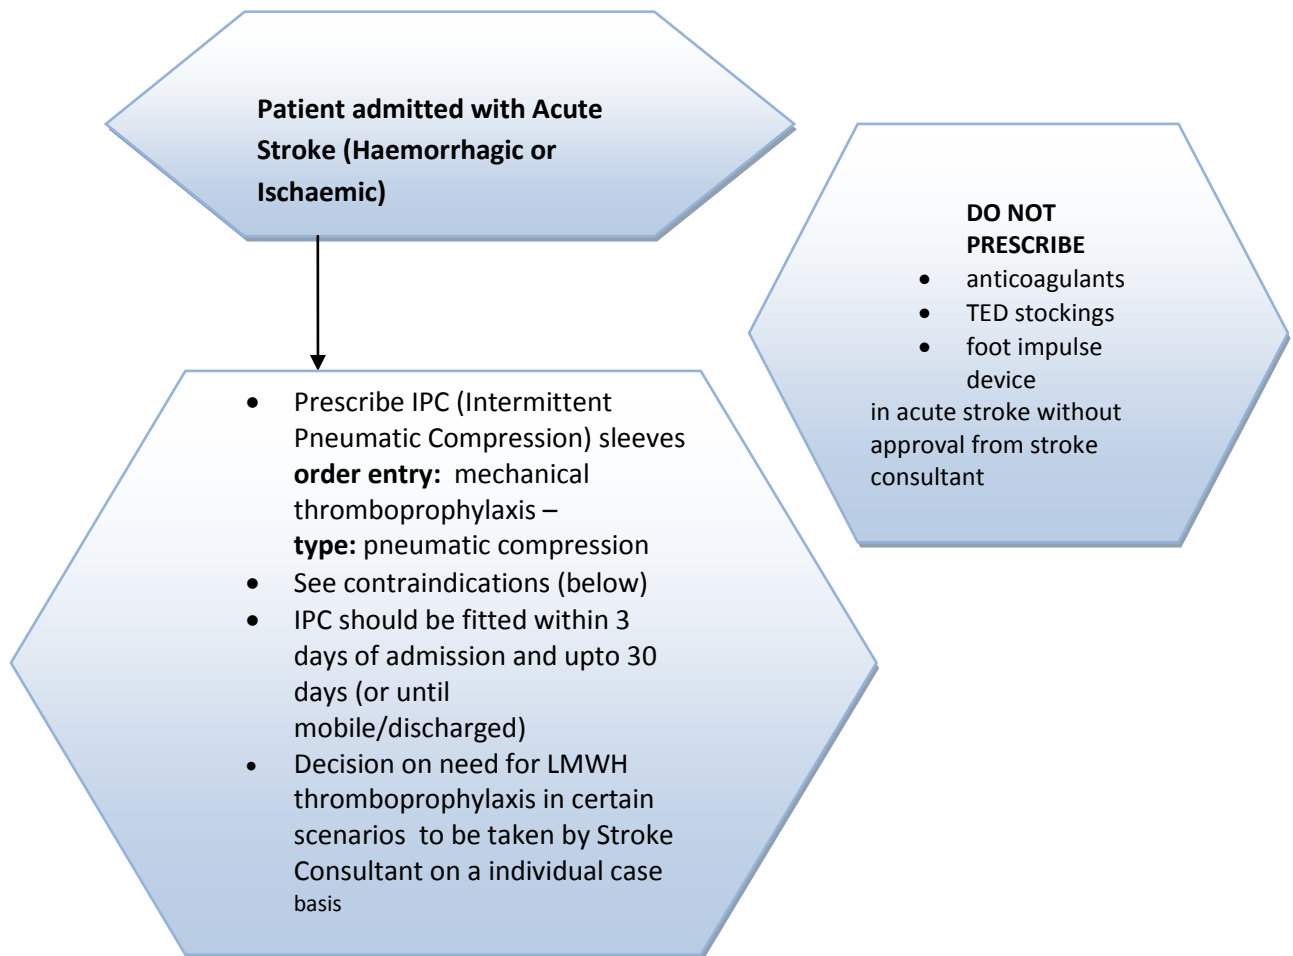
**Patient admitted with Acute Stroke (Haemorrhagic or Ischaemic)**

- Prescribe IPC (Intermittent Pneumatic Compression) sleeves **order entry:** mechanical thromboprophylaxis – **type:** pneumatic compression
- See contraindications (below)
- IPC should be fitted within 3 days of admission and upto 30 days (or until mobile/discharged)
- Decision on need for LMWH thromboprophylaxis in certain scenarios to be taken by Stroke Consultant on a individual case basis

**DO NOT PRESCRIBE**

- anticoagulants
- TED stockings
- foot impulse device

in acute stroke without approval from stroke consultant